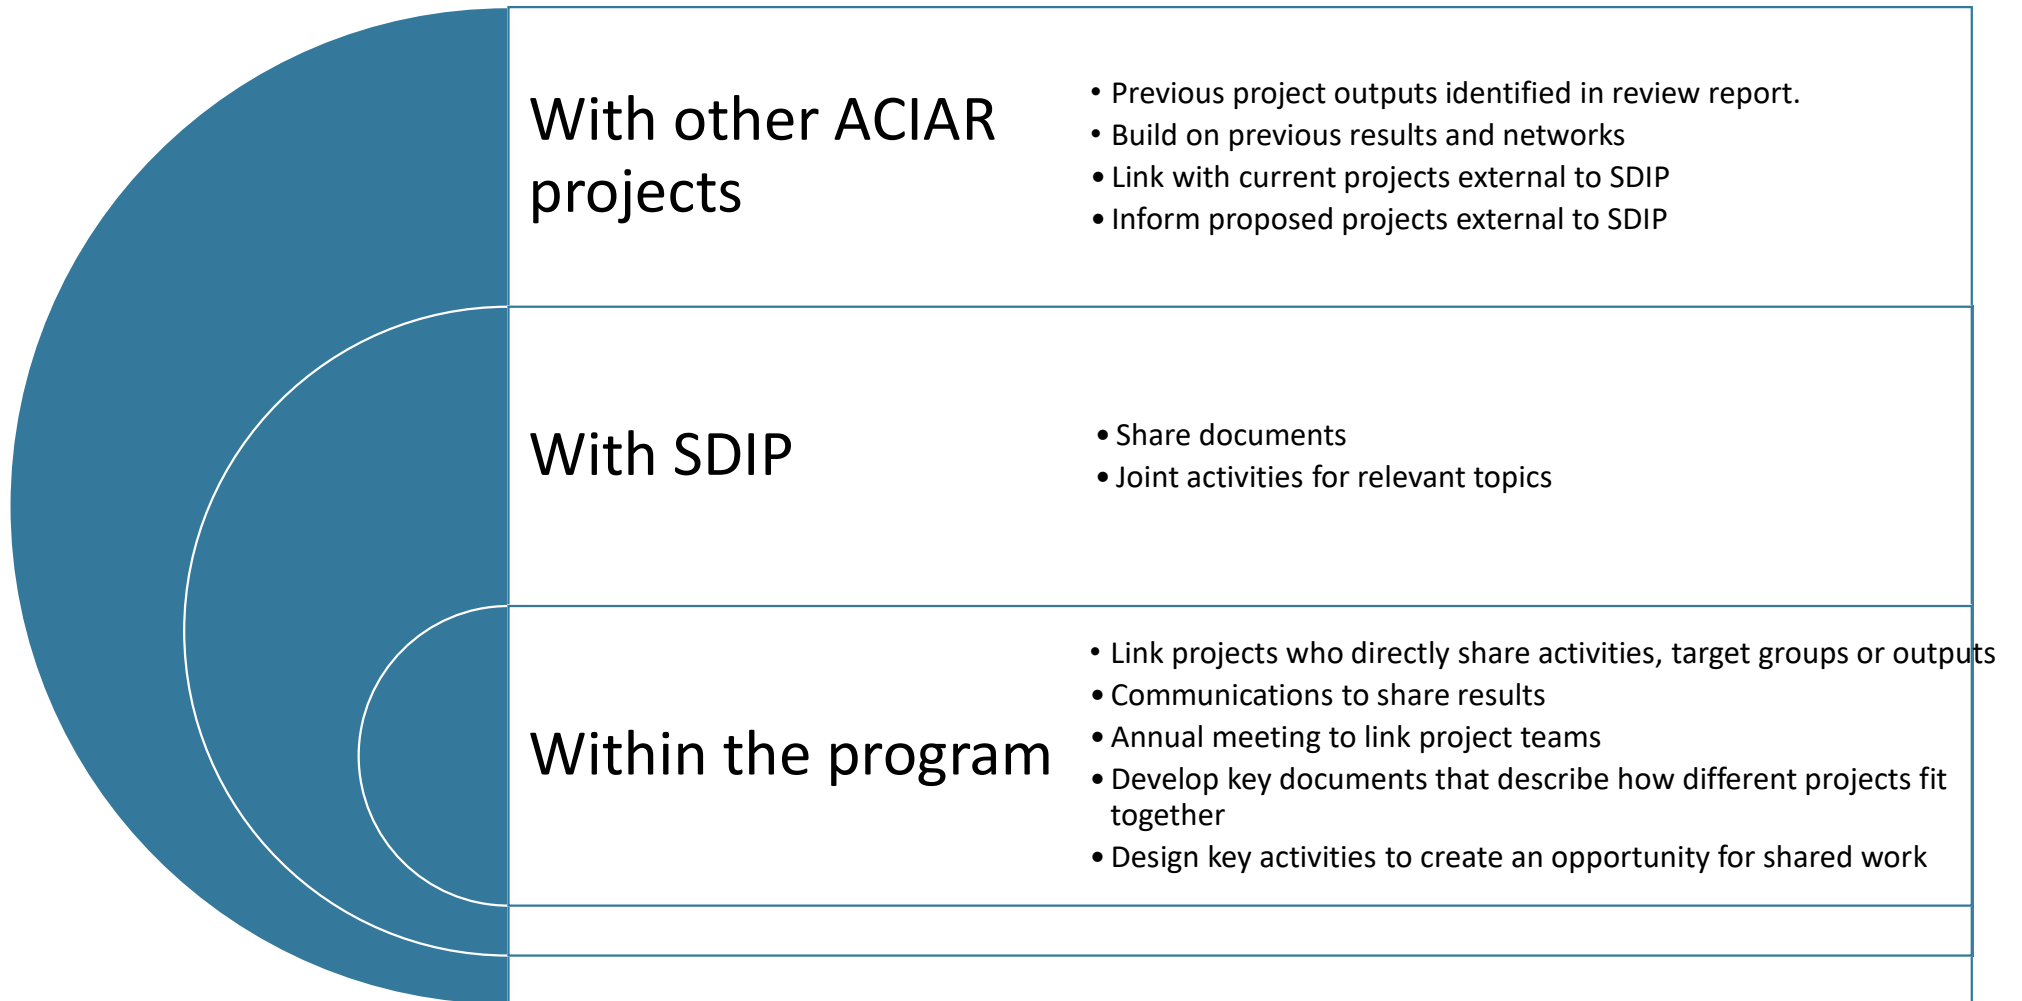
With other ACIAR projects

• Previous project outputs identified in review report.
• Build on previous results and networks
• Link with current projects external to SDIP
• Inform proposed projects external to SDIP

With SDIP

• Share documents
• Joint activities for relevant topics

Within the program

• Link projects who directly share activities, target groups or outputs
• Communications to share results
• Annual meeting to link project teams
• Develop key documents that describe how different projects fit together
• Design key activities to create an opportunity for shared work